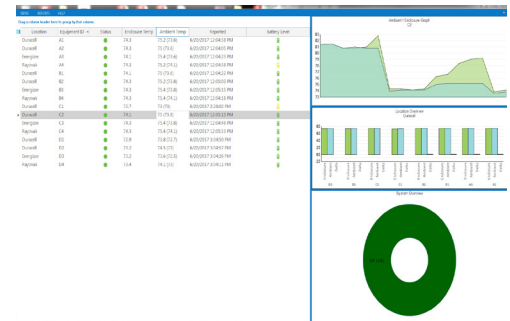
Drag a column header here to group by that column

| Location | Equipment ID | Status | Enclosure Temp | Ambient Temp | Reported | Battery Level |
|---|---|---|---|---|---|---|
| Duracell | A1 | | 74.1 | 75.2 (73.6) | 6/20/2017 12:04:16 PM | |
| Duracell | A2 | | 74.1 | 75 (73.6) | 6/20/2017 12:04:16 PM | |
| Energizer | A3 | | 74.1 | 75.4 (73.6) | 6/20/2017 12:04:16 PM | |
| Rayovak | A4 | | 74.1 | 75.2 (74.1) | 6/20/2017 12:04:16 PM | |
| Duracell | B1 | | 74.1 | 75 (73.6) | 6/20/2017 12:04:16 PM | |
| Duracell | B2 | | 74.1 | 75.2 (73.6) | 6/20/2017 12:05:16 PM | |
| Energizer | B3 | | 74.1 | 75.4 (73.6) | 6/20/2017 12:05:16 PM | |
| Rayovak | B4 | | 74.1 | 75.4 (74.1) | 6/20/2017 12:04:16 PM | |
| Duracell | C1 | | 73.7 | 73 (76) | 6/20/2017 12:06:16 PM | |
| Duracell | C2 | | 74.1 | 75 (76.9) | 6/20/2017 12:05:16 PM | |
| Energizer | C3 | | 74.1 | 75.4 (73.6) | 6/20/2017 12:04:16 PM | |
| Rayovak | C4 | | 74.1 | 75.4 (74.1) | 6/20/2017 12:05:16 PM | |
| Duracell | D1 | | 72.8 | 73.6 (72.7) | 6/20/2017 12:06:16 PM | |
| Duracell | D2 | | 72.1 | 74.5 (72) | 6/20/2017 12:04:16 PM | |
| Energizer | D3 | | 72.2 | 73.6 (72.3) | 6/20/2017 12:04:16 PM | |
| Rayovak | D4 | | 72.4 | 74.1 (72) | 6/20/2017 12:06:11 PM | |

Ambient / Enclosure Graph
C2

Location Overview
Duracell

System Overview